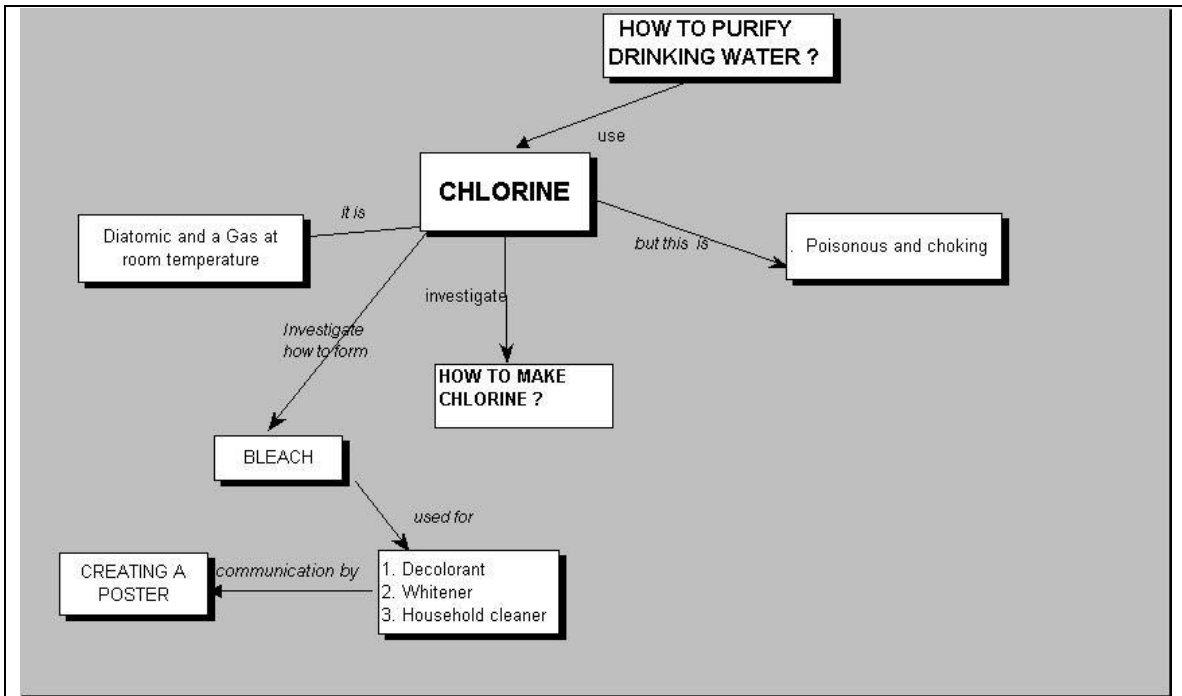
HOW TO PURIFY DRINKING WATER ?

use

CHLORINE

it is

Diatomic and a Gas at room temperature

but this is

. Poisonous and choking

investigate

Investigate how to form

HOW TO MAKE CHLORINE ?

BLEACH

used for

CREATING A POSTER

communication by

1. Decolorant
2. Whitener
3. Household cleaner